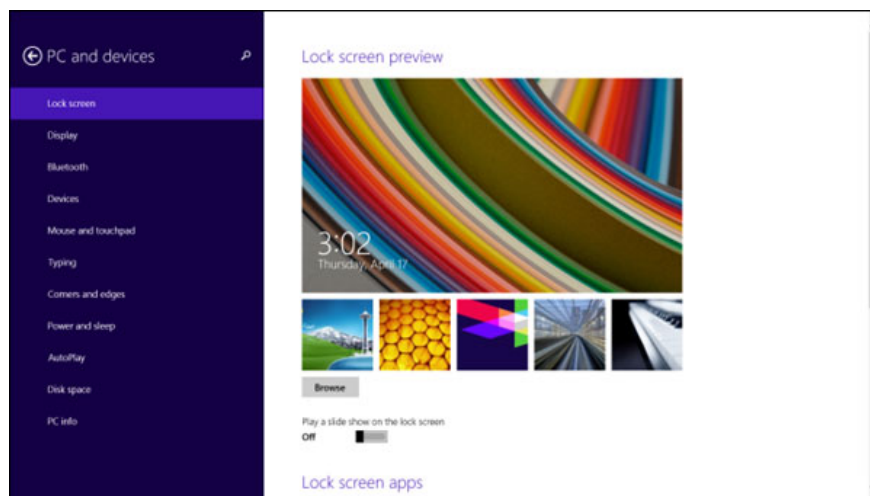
PC and devices

Lock screen
Display
Bluetooth
Devices
Mouse and touchpad
Typing
Corners and edges
Power and sleep
AutoPlay
Disk space
PC info

Lock screen preview

3:02
Thursday, April 17

Browse

Play a slide show on the lock screen
Off

Lock screen apps